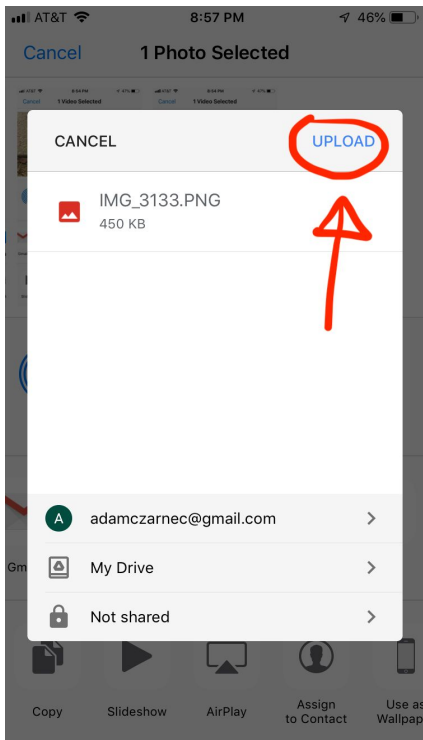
AT&T 8:57 PM 46%

Cancel 1 Photo Selected

1 Video Selected

1 Video Selected

CANCEL UPLOAD

IMG_3133.PNG
450 KB

A adamczarnec@gmail.com

My Drive

Not shared

Gm

Copy Slideshow AirPlay Assign to Contact Use as Wallpap